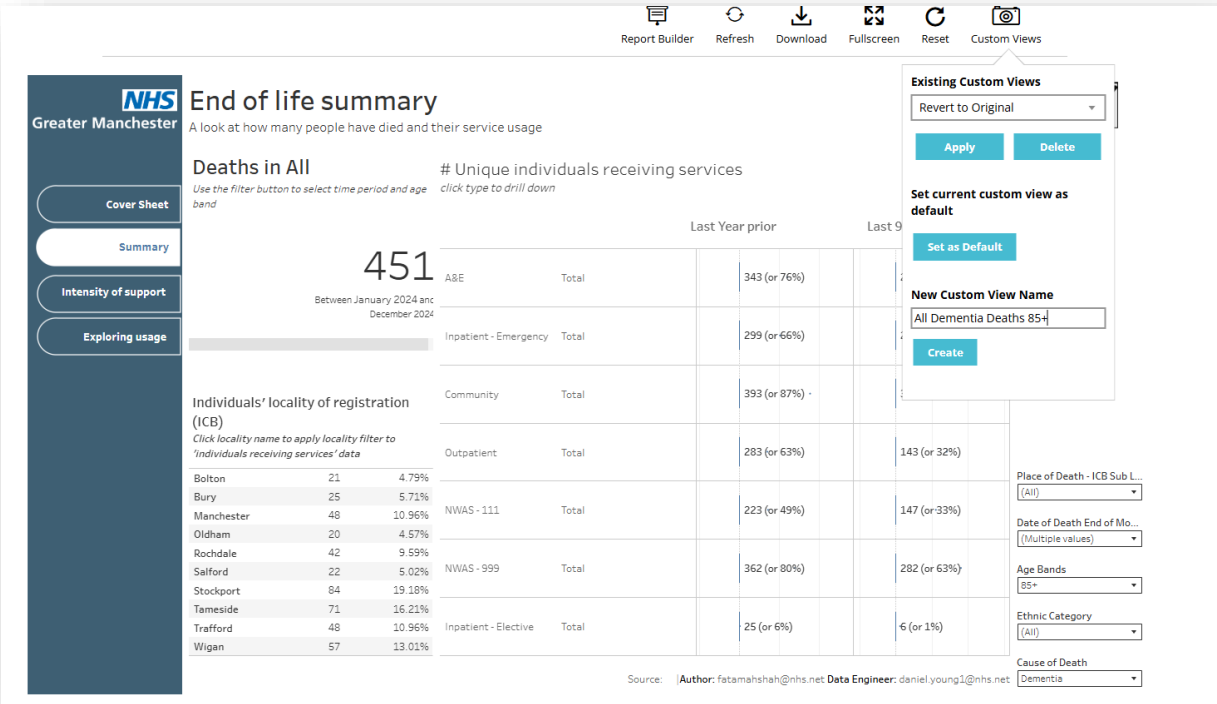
Report Builder Refresh Download Fullscreen Reset Custom Views

NHS
Greater Manchester

Cover Sheet
Summary
Intensity of support
Exploring usage

End of life summary
A look at how many people have died and their service usage

Deaths in All
Use the filter button to select time period and age band

451
Between January 2024 and December 2024

Individuals' locality of registration (ICB)
Click locality name to apply locality filter to 'individuals receiving services' data

| | | |
|---|---|---|
| Bolton | 21 | 4.79% |
| Bury | 25 | 5.71% |
| Manchester | 48 | 10.96% |
| Oldham | 20 | 4.57% |
| Rochdale | 42 | 9.59% |
| Salford | 22 | 5.02% |
| Stockport | 84 | 19.18% |
| Tameside | 71 | 16.21% |
| Trafford | 48 | 10.96% |
| Wigan | 57 | 13.01% |

# Unique individuals receiving services
click type to drill down

| | | Last Year prior | Last 9 |
|---|---|---|---|
| A&E | Total | 343 (or 76%) | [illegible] |
| Inpatient - Emergency | Total | 299 (or 66%) | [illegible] |
| Community | Total | 393 (or 87%) | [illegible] |
| Outpatient | Total | 283 (or 63%) | 143 (or 32%) |
| NWAS - 111 | Total | 223 (or 49%) | 147 (or 33%) |
| NWAS - 999 | Total | 362 (or 80%) | 282 (or 63%) |
| Inpatient - Elective | Total | 25 (or 6%) | 6 (or 1%) |

Existing Custom Views
Revert to Original
Apply Delete
Set current custom view as default
Set as Default
New Custom View Name
All Dementia Deaths 85+
Create

Place of Death - ICB Sub L...
(All)
Date of Death End of Mo...
(Multiple values)
Age Bands
85+
Ethnic Category
(All)
Cause of Death
Dementia

Source: Author: fatamahshah@nhs.net Data Engineer: daniel.young1@nhs.net